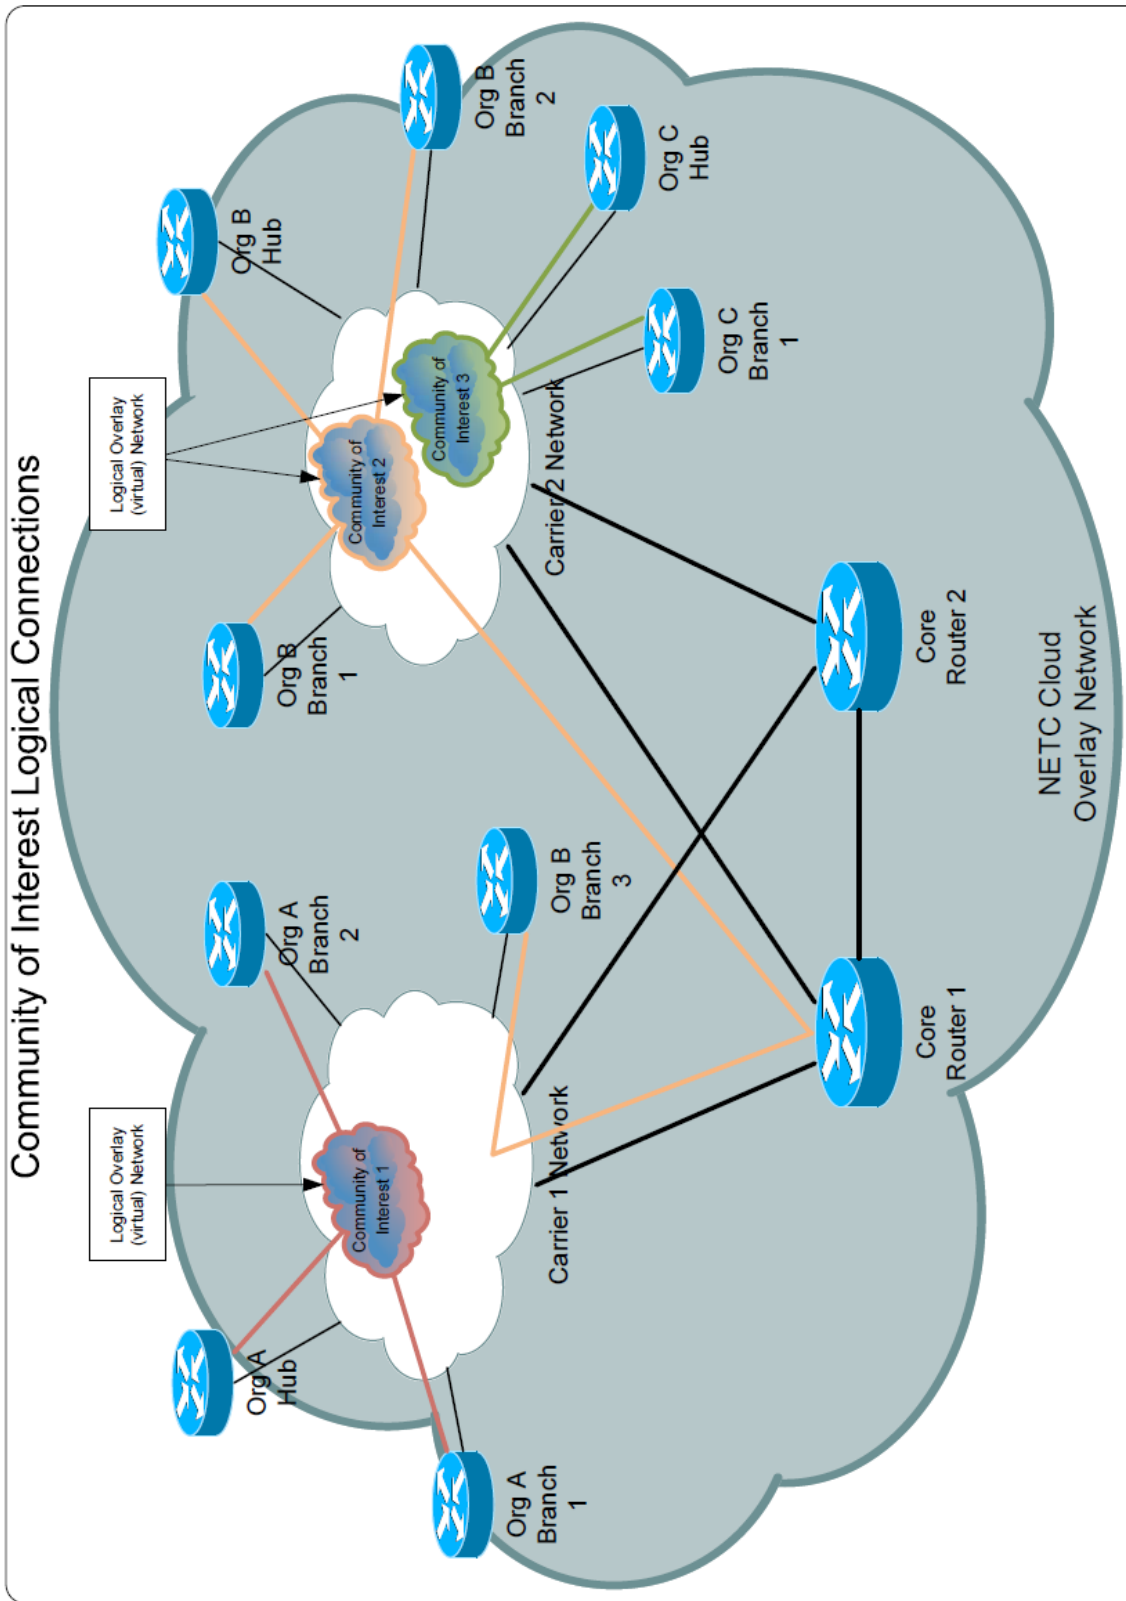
Community of Interest Logical Connections

Logical Overlay (virtual) Network

Logical Overlay (virtual) Network

Org B Hub

Org B Branch 2

Org C Hub

Org C Branch 1

Community of Interest 3

Community of Interest 2

Org B Branch 1

Carrier 2 Network

Core Router 2

NETC Cloud Overlay Network

Org A Branch 2

Org B Branch 3

Community of Interest 1

Org A Hub

Carrier 1 Network

Core Router 1

Org A Branch 1